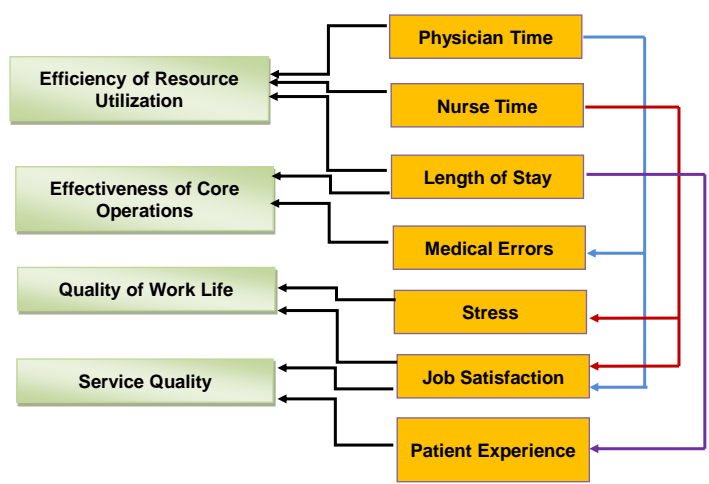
Efficiency of Resource Utilization

Effectiveness of Core Operations

Quality of Work Life

Service Quality

Physician Time

Nurse Time

Length of Stay

Medical Errors

Stress

Job Satisfaction

Patient Experience